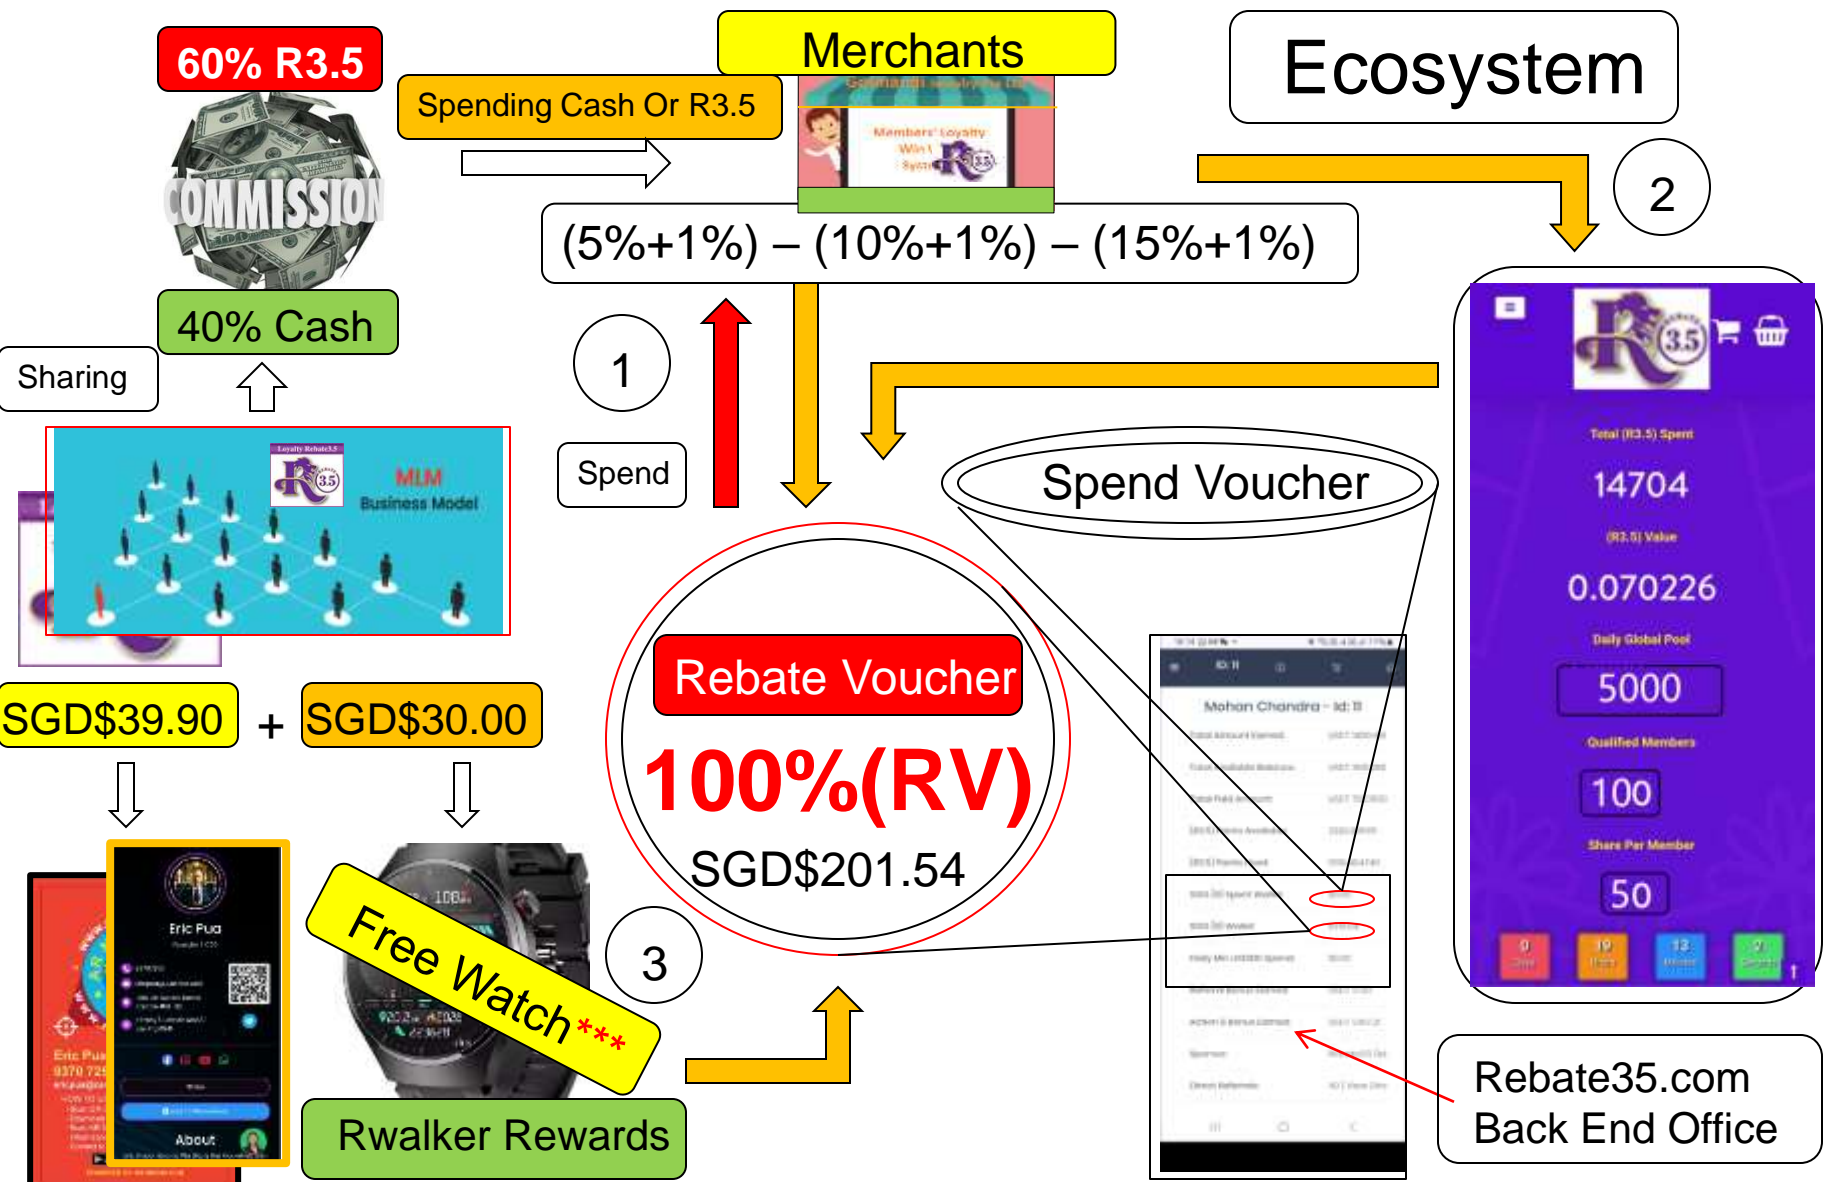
60% R3.5

COMMISSION

40% Cash

Sharing

Loyalty Rebate3.5

MLM Business Model

Spending Cash Or R3.5

Merchants

Members' Loyalty

Ecosystem

2

(5%+1%) – (10%+1%) – (15%+1%)

1

Spend

Spend Voucher

Rebate Voucher

100%(RV)

SGD$201.54

3

Total (R3.5) Spent

14704

(R3.5) Value

0.070226

Daily Global Pool

5000

Qualified Members

100

Share Per Member

50

Mohan Chandra - Id: 11

SGD$39.90

+

SGD$30.00

Eric Pua

About

Free Watch***

Rwalker Rewards

Rebate35.com Back End Office